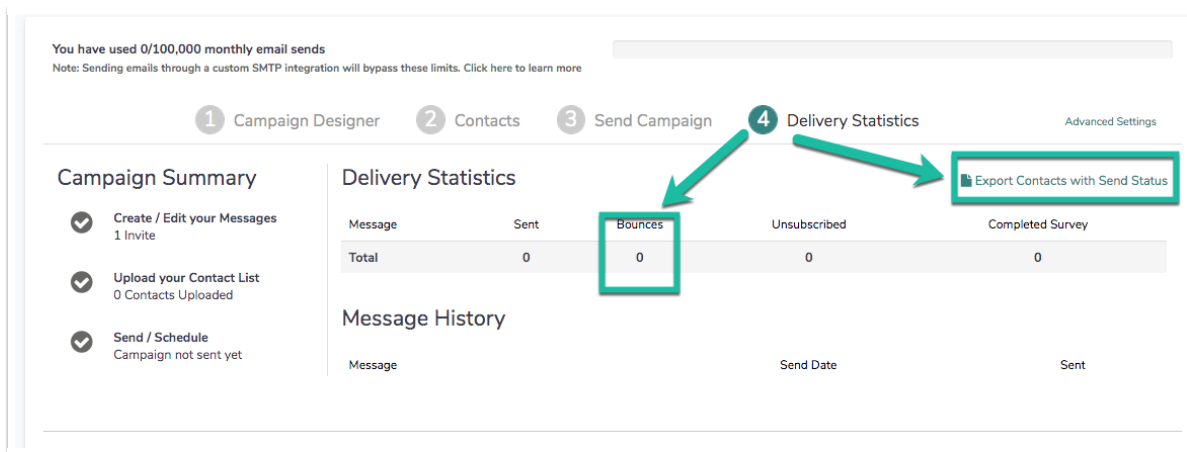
You have used 0/100,000 monthly email sends
Note: Sending emails through a custom SMTP integration will bypass these limits. Click here to learn more

1 Campaign Designer 2 Contacts 3 Send Campaign 4 Delivery Statistics Advanced Settings

Campaign Summary

Create / Edit your Messages
1 Invite

Upload your Contact List
0 Contacts Uploaded

Send / Schedule
Campaign not sent yet

Delivery Statistics

Export Contacts with Send Status

| Message | Sent | Bounces | Unsubscribed | Completed Survey |
|---|---|---|---|---|
| Total | 0 | 0 | 0 | 0 |

Message History

| Message | Send Date | Sent |
|---|---|---|